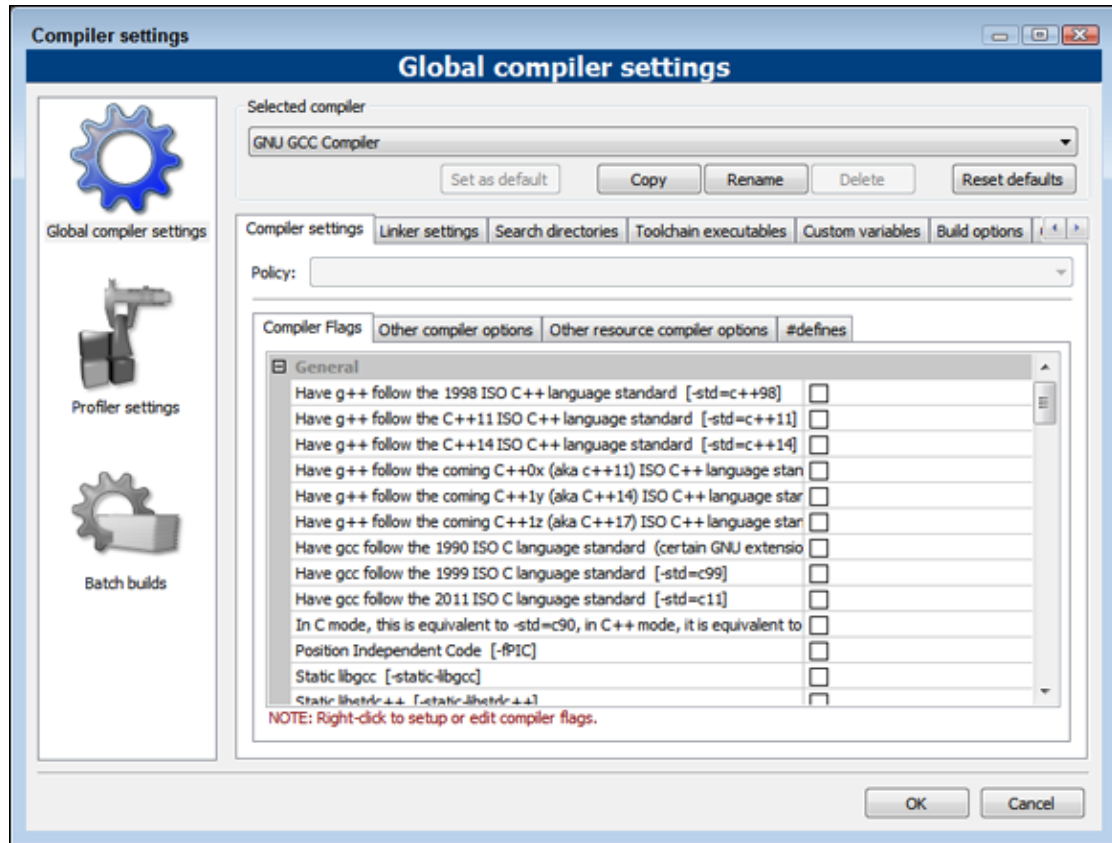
Compiler settings

Global compiler settings

Global compiler settings

Profiler settings

Batch builds

Selected compiler

GNU GCC Compiler

Set as default | Copy | Rename | Delete | Reset defaults

Compiler settings | Linker settings | Search directories | Toolchain executables | Custom variables | Build options

Policy:

Compiler Flags | Other compiler options | Other resource compiler options | #defines

General

Have g++ follow the 1998 ISO C++ language standard [-std=c++98]
Have g++ follow the C++11 ISO C++ language standard [-std=c++11]
Have g++ follow the C++14 ISO C++ language standard [-std=c++14]
Have g++ follow the coming C++0x (aka c++11) ISO C++ language stan
Have g++ follow the coming C++1y (aka C++14) ISO C++ language star
Have g++ follow the coming C++1z (aka C++17) ISO C++ language star
Have gcc follow the 1990 ISO C language standard (certain GNU extensio
Have gcc follow the 1999 ISO C language standard [-std=c99]
Have gcc follow the 2011 ISO C language standard [-std=c11]
In C mode, this is equivalent to -std=c90, in C++ mode, it is equivalent to
Position Independent Code [-fPIC]
Static libgcc [-static-libgcc]
Static libstdc++ [-static-libstdc++]

NOTE: Right-click to setup or edit compiler flags.

OK | Cancel